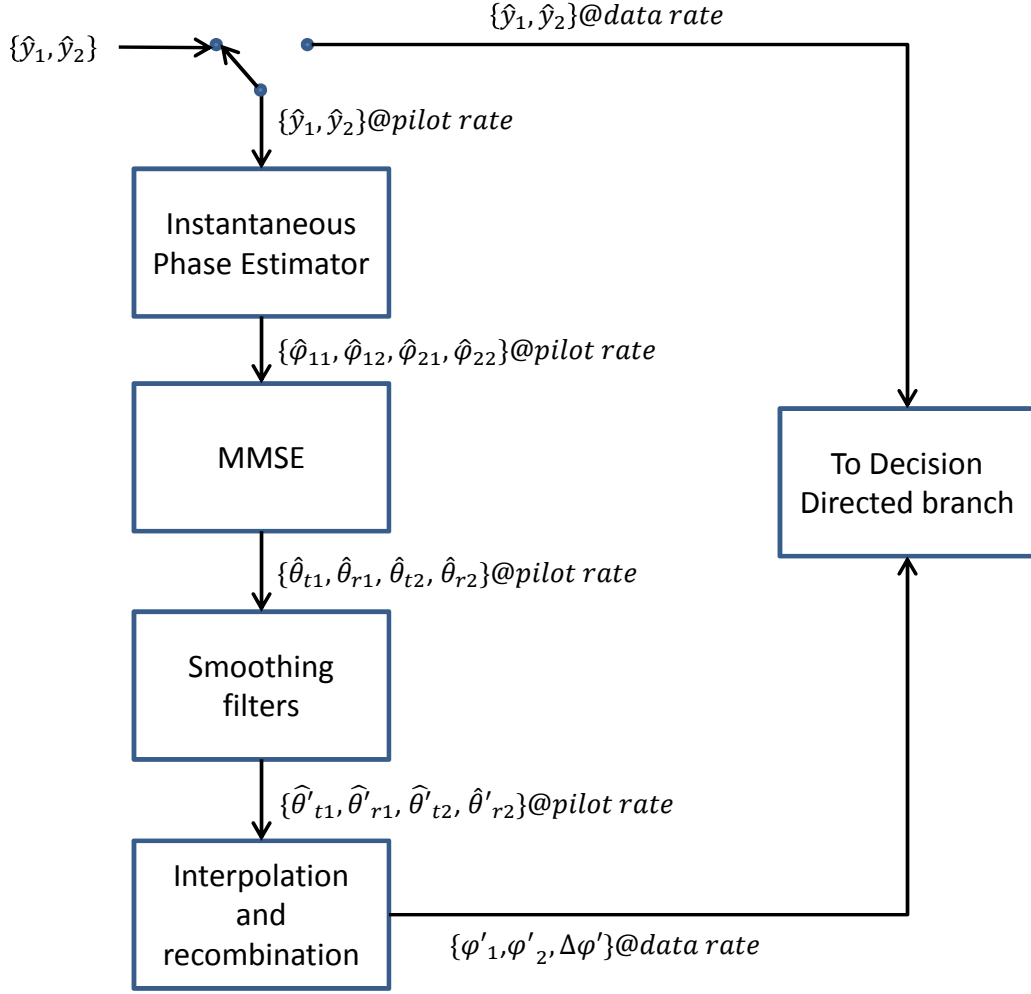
$\{\hat{y}_1, \hat{y}_2\}$

$\{\hat{y}_1, \hat{y}_2\}@data\ rate$

$\{\hat{y}_1, \hat{y}_2\}@pilot\ rate$

Instantaneous Phase Estimator

$\{\hat{\varphi}_{11}, \hat{\varphi}_{12}, \hat{\varphi}_{21}, \hat{\varphi}_{22}\}@pilot\ rate$

MMSE

To Decision Directed branch

$\{\hat{\theta}_{t1}, \hat{\theta}_{r1}, \hat{\theta}_{t2}, \hat{\theta}_{r2}\}@pilot\ rate$

Smoothing filters

$\{\widehat{\theta'}_{t1}, \widehat{\theta'}_{r1}, \widehat{\theta'}_{t2}, \hat{\theta'}_{r2}\}@pilot\ rate$

Interpolation and recombination

$\{\varphi'_1, \varphi'_2, \Delta\varphi'\}@data\ rate$